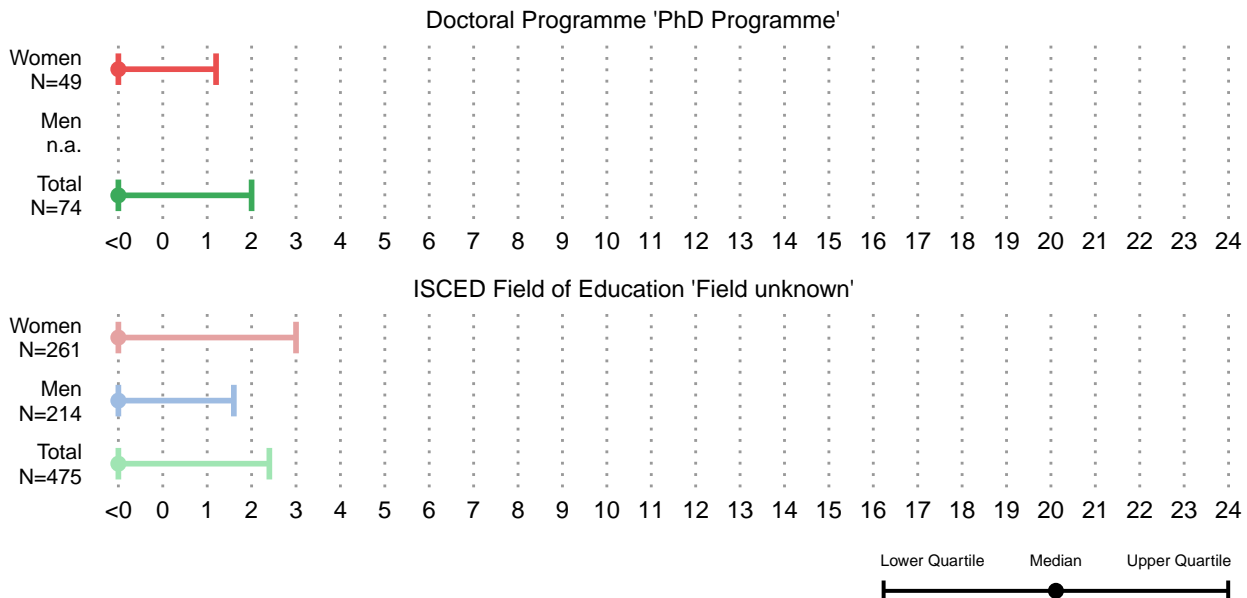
Doctoral Programme 'PhD Programme'

Women
N=49

Men
n.a.

Total
N=74

<0 0 1 2 3 4 5 6 7 8 9 10 11 12 13 14 15 16 17 18 19 20 21 22 23 24

ISCED Field of Education 'Field unknown'

Women
N=261

Men
N=214

Total
N=475

<0 0 1 2 3 4 5 6 7 8 9 10 11 12 13 14 15 16 17 18 19 20 21 22 23 24

Lower Quartile Median Upper Quartile